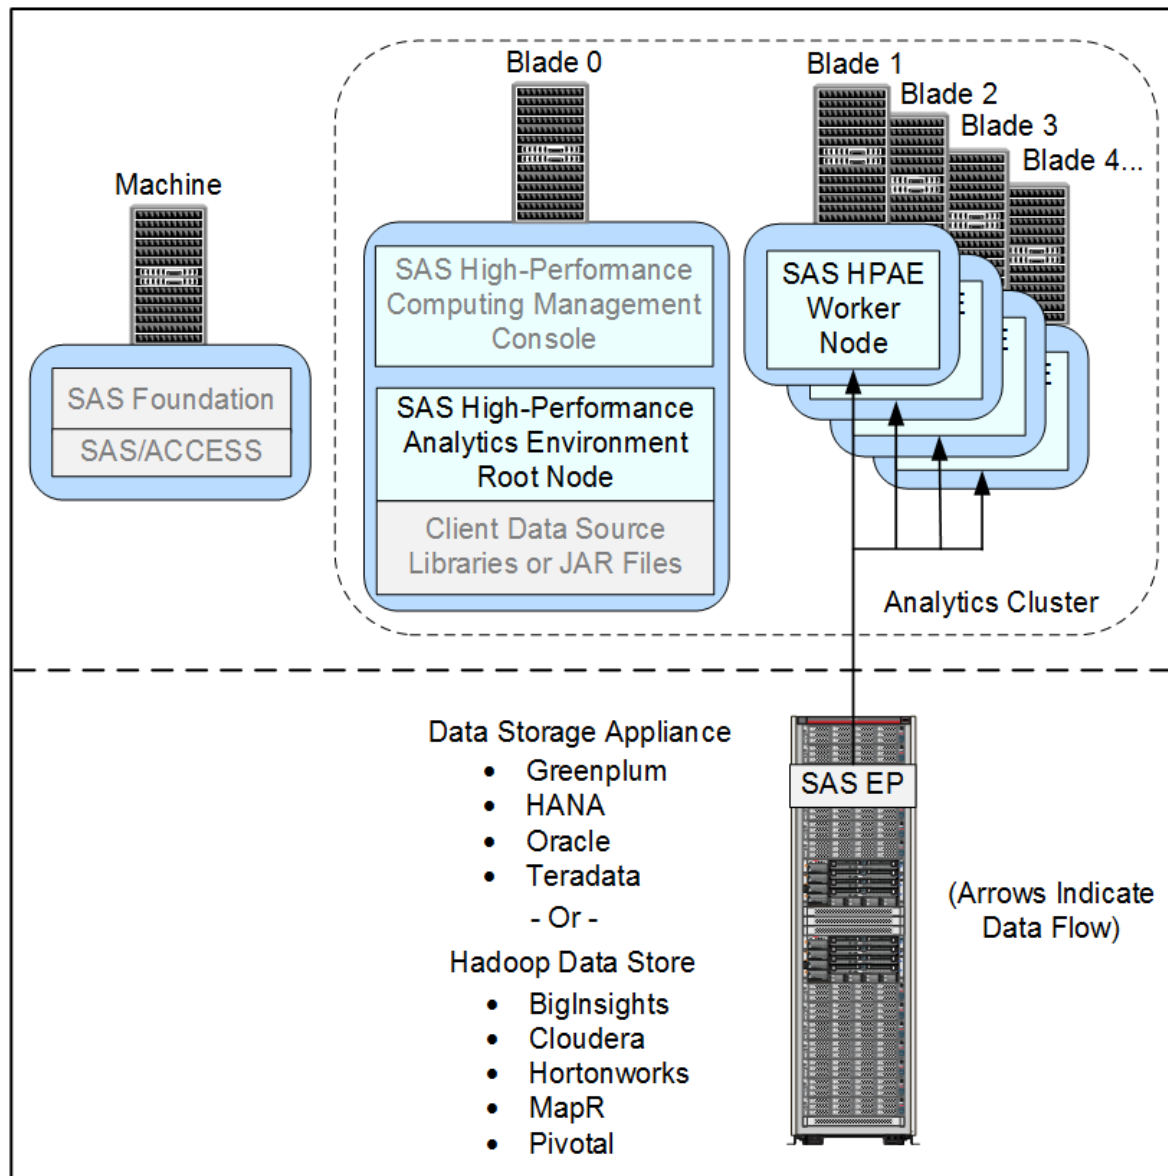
Machine

SAS Foundation

SAS/ACCESS

Blade 0

SAS High-Performance Computing Management Console

SAS High-Performance Analytics Environment Root Node

Client Data Source Libraries or JAR Files

Blade 1

Blade 2

Blade 3

Blade 4...

SAS HPAE Worker Node

Analytics Cluster

Data Storage Appliance
- Greenplum
- HANA
- Oracle
- Teradata

- Or -

Hadoop Data Store
- BigInsights
- Cloudera
- Hortonworks
- MapR
- Pivotal

SAS EP

(Arrows Indicate Data Flow)